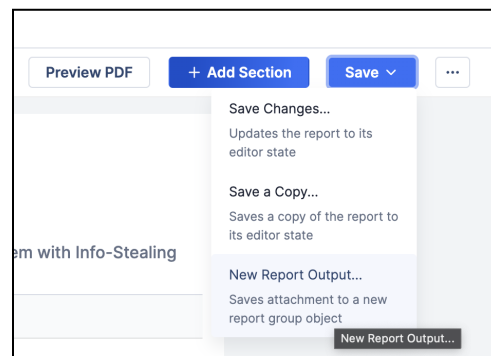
Preview PDF

+ Add Section

Save

...

Save Changes...

Updates the report to its editor state

Save a Copy...

Saves a copy of the report to its editor state

em with Info-Stealing

New Report Output...

Saves attachment to a new report group object

New Report Output...